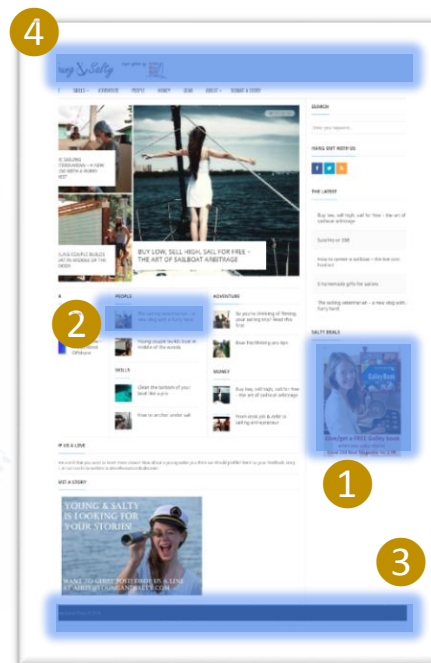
4

Young & Salty

SKILLS   ADVENTURE   PEOPLE   MONEY   GEAR   ABOUT   SUBMIT A STORY

SEARCH

FIND & FOLLOW US

THE LATEST

Buy low, sell high, sail for free – the art of sailboat arbitrage

Sunshine or 200

How to rename a sailboat – the low you fund on

5 homemade gifts for sailors

The sailing catamaran – a new step with furry hand

BUY LOW, SELL HIGH, SAIL FOR FREE – THE ART OF SAILBOAT ARBITRAGE

PEOPLE

ADVENTURE

2

SKILLS

MONEY

Clean the bottom of your boat like a pro

How to anchor under sail

SALTY DEALS

1

3

IF US A LINE

GET A STORY

YOUNG & SALTY IS LOOKING FOR YOUR STORIES

WANT TO SHARE? DROP US A LINE AT ABOUT@YOUNGANDSALTY.COM